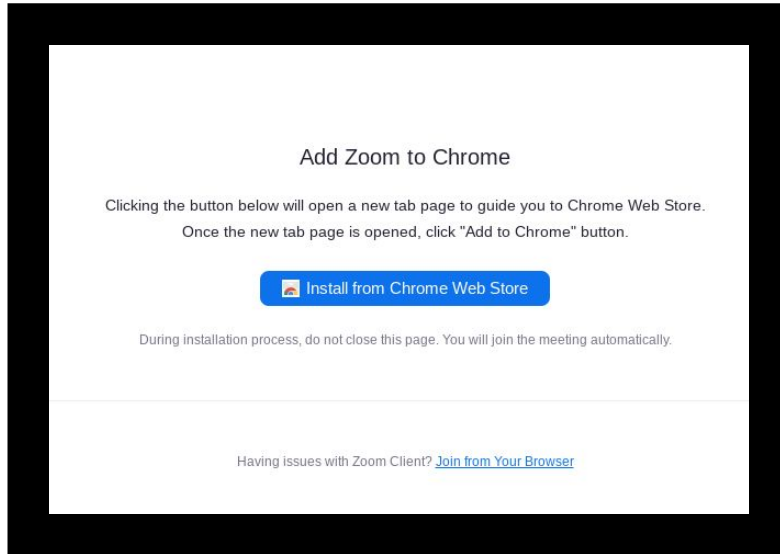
Add Zoom to Chrome

Clicking the button below will open a new tab page to guide you to Chrome Web Store. Once the new tab page is opened, click "Add to Chrome" button.

Install from Chrome Web Store

During installation process, do not close this page. You will join the meeting automatically.

Having issues with Zoom Client? Join from Your Browser